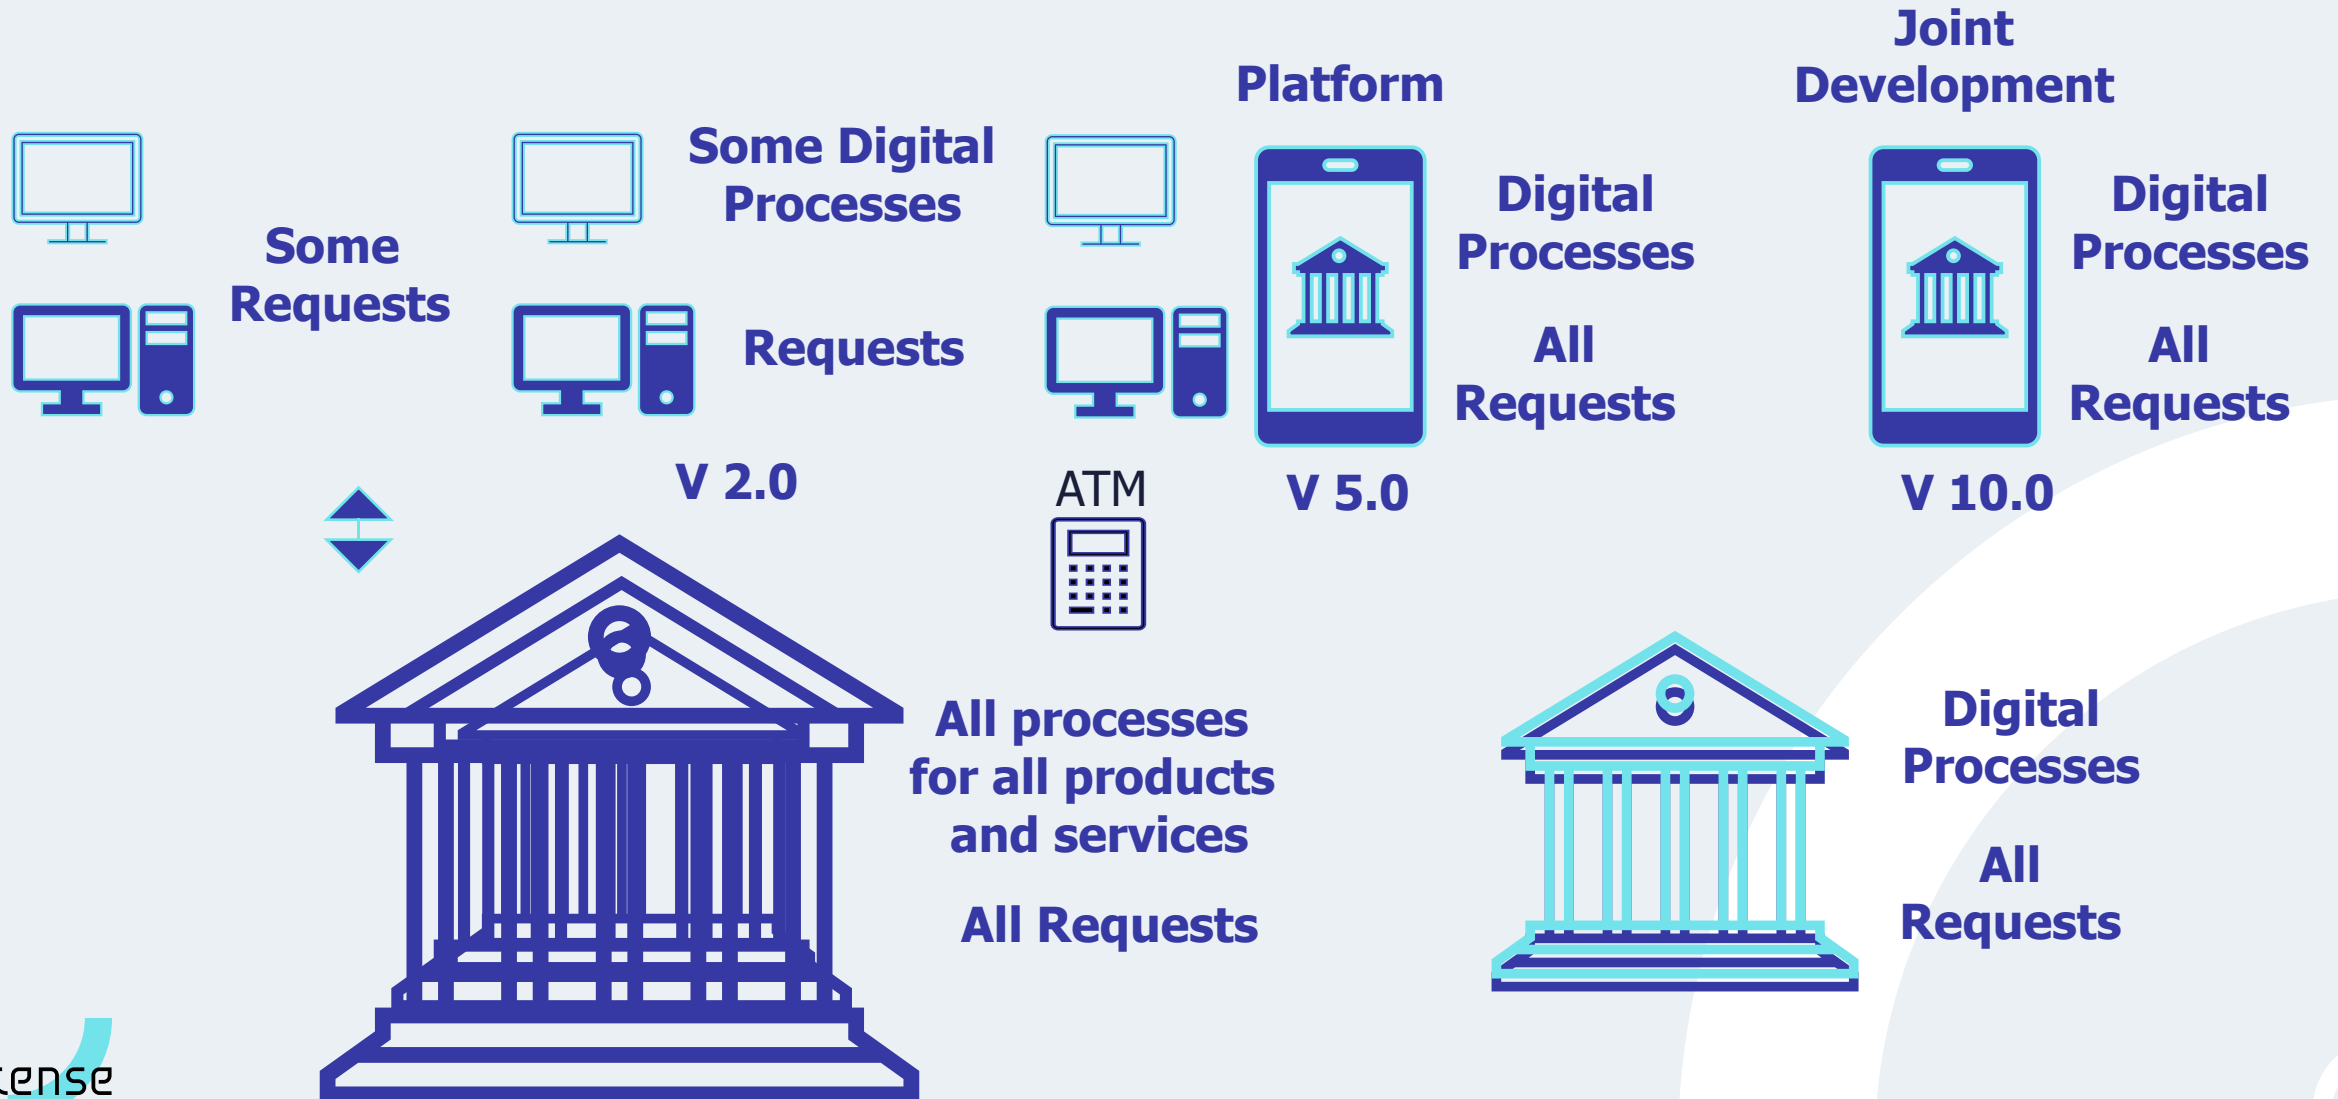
Some Requests

Some Digital Processes

Requests

V 2.0

Platform

Digital Processes

All Requests

V 5.0

Joint Development

Digital Processes

All Requests

V 10.0

ATM

All processes for all products and services

All Requests

Digital Processes

All Requests

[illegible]ense